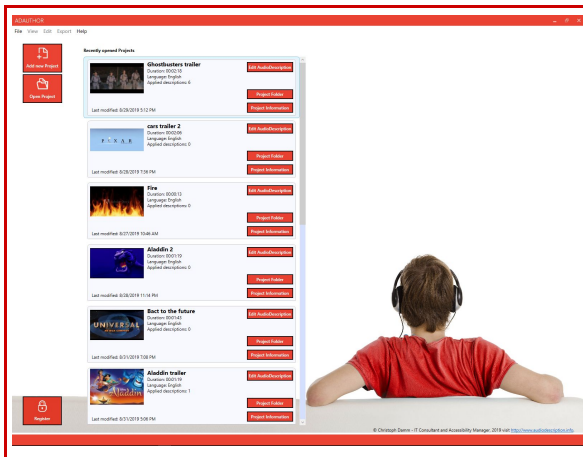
ADAUTHOR

File View Edit Export Help

Add new Project

Open Project

Recently opened Projects

Ghostbusters trailer
Duration: 00:02:10
Language: English
Applied descriptions: 6
Edit AudioDescription
Project Folder
Project Information
Last modified: 8/28/2019 5:12 PM

cars trailer 2
Duration: 00:02:06
Language: English
Applied descriptions: 0
Edit AudioDescription
Project Folder
Project Information
Last modified: 8/28/2019 7:56 PM

Fire
Duration: 00:00:13
Language: English
Applied descriptions: 0
Edit AudioDescription
Project Folder
Project Information
Last modified: 8/27/2019 10:46 AM

Aladdin 2
Duration: 00:01:19
Language: English
Applied descriptions: 0
Edit AudioDescription
Project Folder
Project Information
Last modified: 8/28/2019 11:14 PM

Bact to the future
Duration: 00:01:43
Language: English
Applied descriptions: 0
Edit AudioDescription
Project Folder
Project Information
Last modified: 8/31/2019 7:08 PM

Aladdin trailer
Duration: 00:01:19
Language: English
Applied descriptions: 1
Edit AudioDescription
Project Folder
Project Information
Last modified: 8/31/2019 5:06 PM

Register

© Christoph Damm – IT Consultant and Accessibility Manager: 2019 visit http://www.audiodescription.info